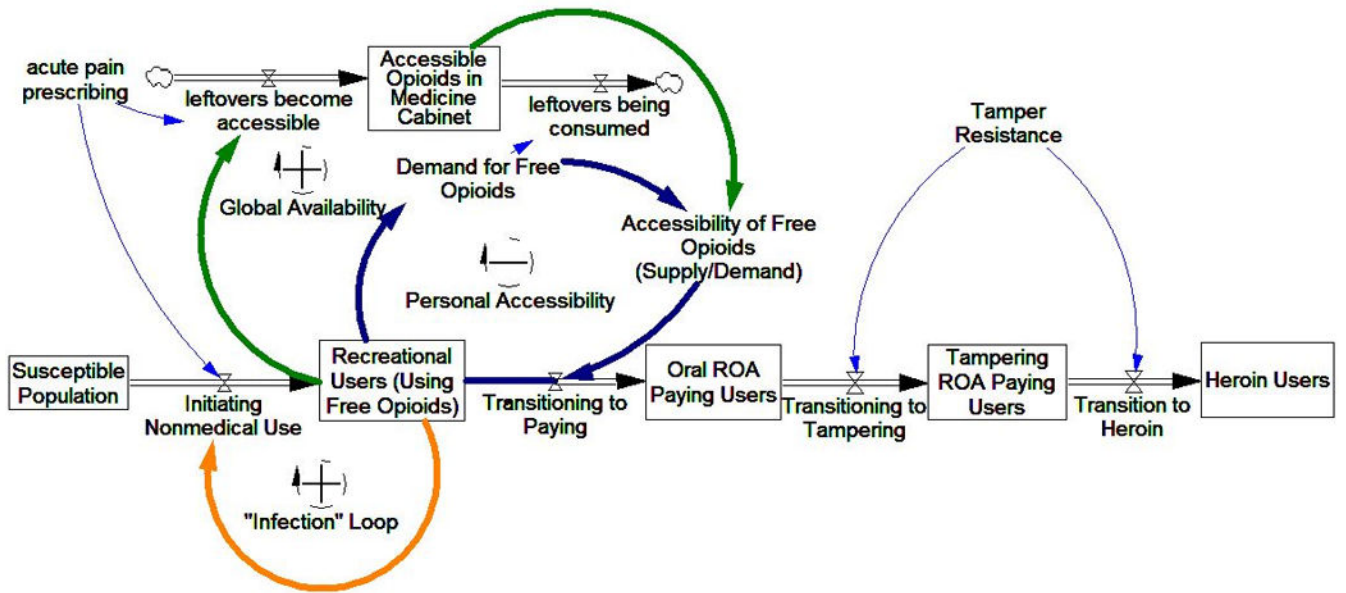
acute pain prescribing

leftovers become accessible

Accessible Opioids in Medicine Cabinet

leftovers being consumed

Tamper Resistance

+

Global Availability

Demand for Free Opioids

Accessibility of Free Opioids (Supply/Demand)

—

Personal Accessibility

Susceptible Population

Initiating Nonmedical Use

Recreational Users (Using Free Opioids)

Transitioning to Paying

Oral ROA Paying Users

Transitioning to Tampering

Tampering ROA Paying Users

Transition to Heroin

Heroin Users

+

"Infection" Loop